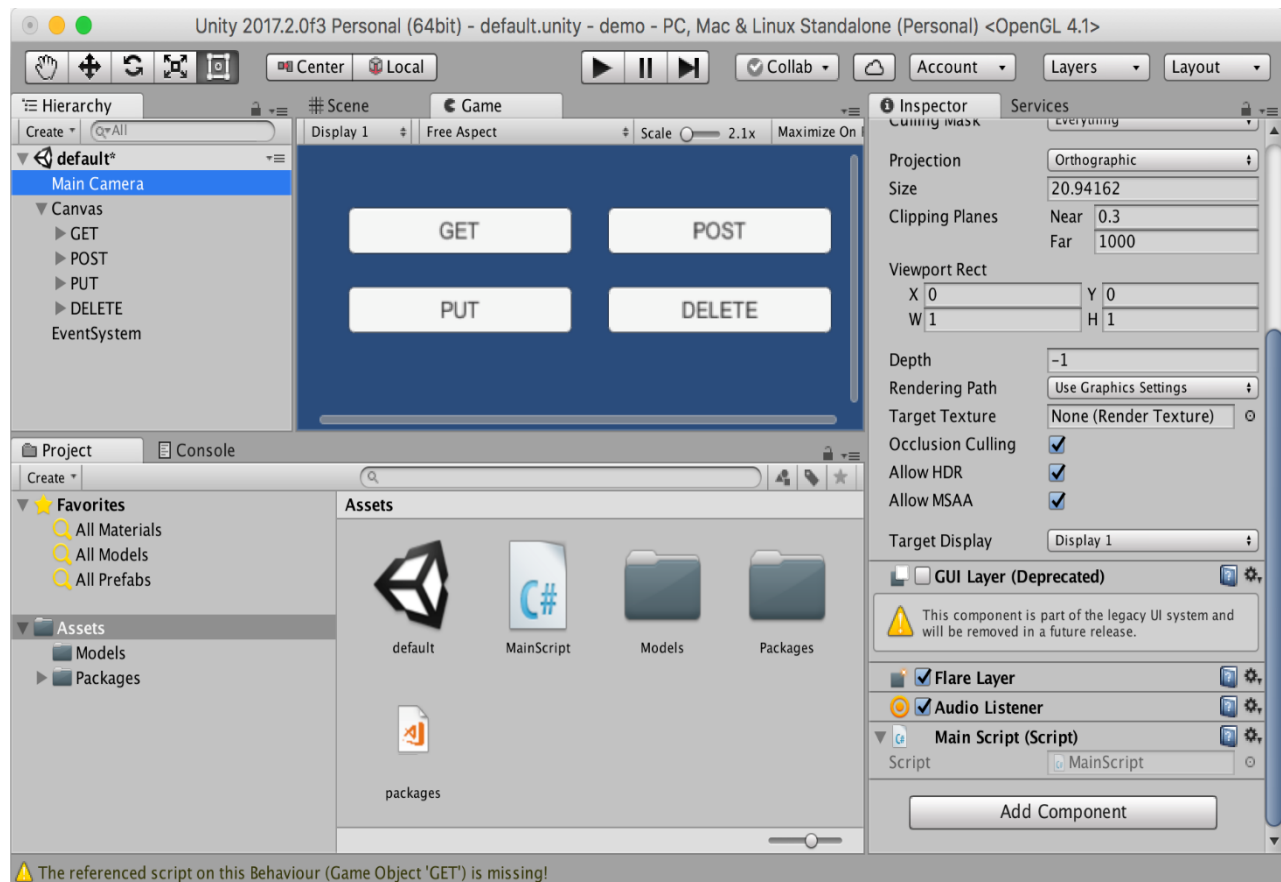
Unity 2017.2.0f3 Personal (64bit) - default.unity - demo - PC, Mac & Linux Standalone (Personal) <OpenGL 4.1>

Center Local Collab Account Layers Layout

Hierarchy
Create
default*
Main Camera
Canvas
GET
POST
PUT
DELETE
EventSystem

Scene Game
Display 1 Free Aspect Scale 2.1x Maximize On

GET POST
PUT DELETE

Inspector Services
Culling Mask Everything
Projection Orthographic
Size 20.94162
Clipping Planes Near 0.3
Far 1000
Viewport Rect
X 0 Y 0
W 1 H 1
Depth -1
Rendering Path Use Graphics Settings
Target Texture None (Render Texture)
Occlusion Culling
Allow HDR
Allow MSAA
Target Display Display 1
GUI Layer (Deprecated)
This component is part of the legacy UI system and will be removed in a future release.
Flare Layer
Audio Listener
Main Script (Script)
Script MainScript
Add Component

Project Console
Create
Favorites
All Materials
All Models
All Prefabs
Assets
Models
Packages

Assets
default MainScript Models Packages
packages

The referenced script on this Behaviour (Game Object 'GET') is missing!